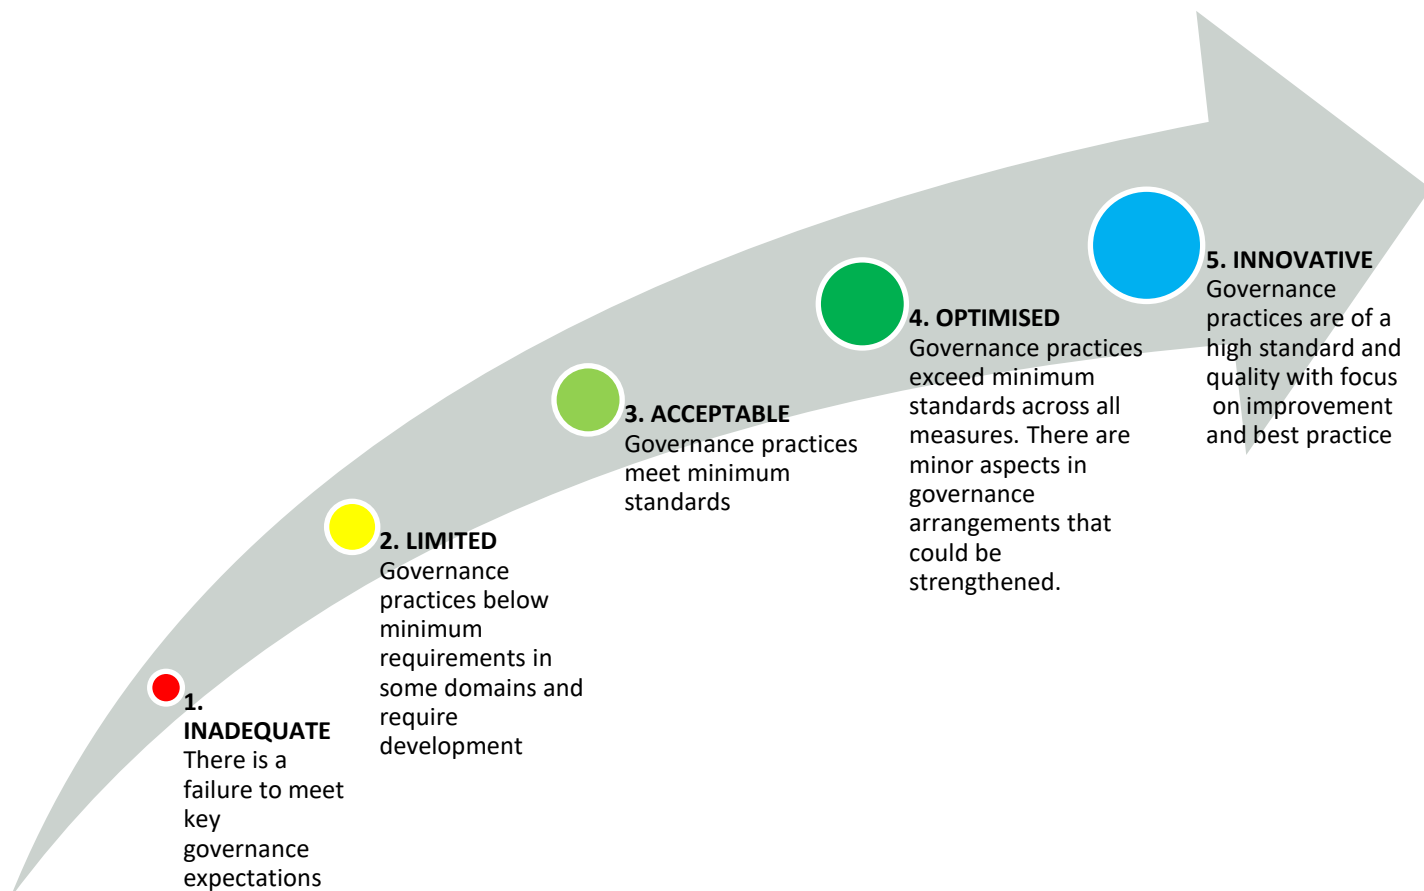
1. INADEQUATE
There is a failure to meet key governance expectations

2. LIMITED
Governance practices below minimum requirements in some domains and require development

3. ACCEPTABLE
Governance practices meet minimum standards

4. OPTIMISED
Governance practices exceed minimum standards across all measures. There are minor aspects in governance arrangements that could be strengthened.

5. INNOVATIVE
Governance practices are of a high standard and quality with focus on improvement and best practice